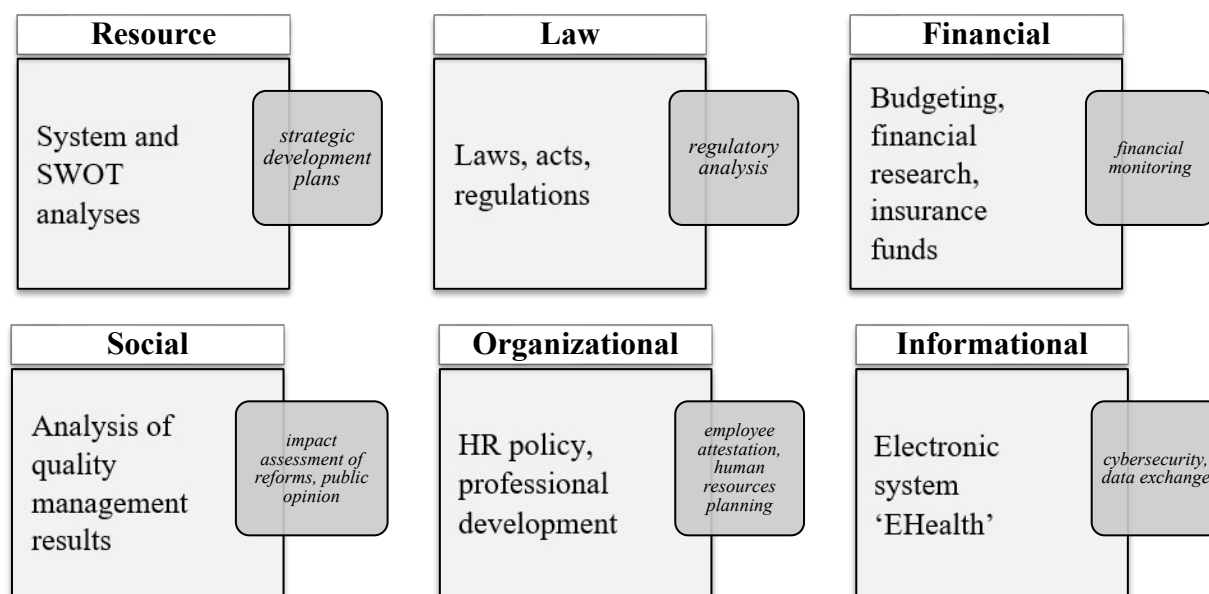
**Resource**

System and SWOT analyses

*strategic development plans*

**Law**

Laws, acts, regulations

*regulatory analysis*

**Financial**

Budgeting, financial research, insurance funds

*financial monitoring*

**Social**

Analysis of quality management results

*impact assessment of reforms, public opinion*

**Organizational**

HR policy, professional development

*employee attestation, human resources planning*

**Informational**

Electronic system 'EHealth'

*cybersecurity, data exchange*